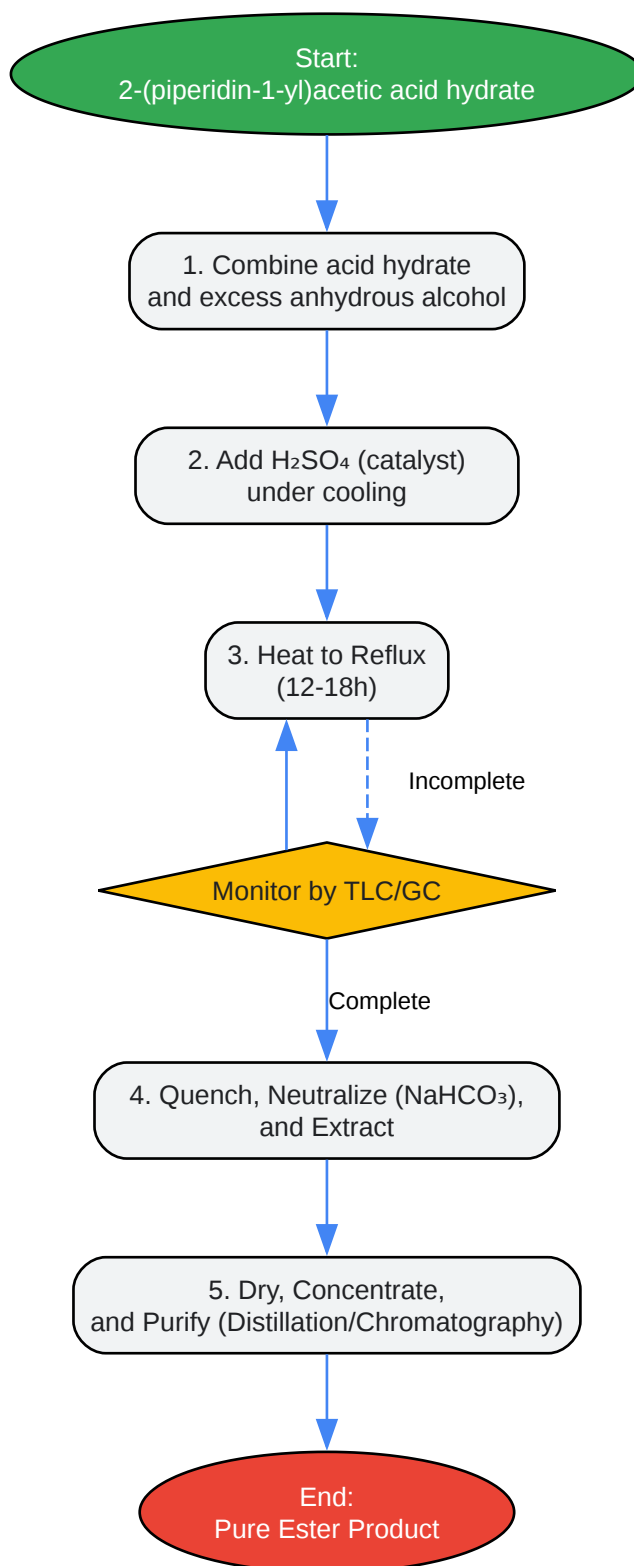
Start:
2-(piperidin-1-yl)acetic acid hydrate

1. Combine acid hydrate and excess anhydrous alcohol

2. Add $H_2SO_4$ (catalyst) under cooling

3. Heat to Reflux (12-18h)

Incomplete

Monitor by TLC/GC

Complete

4. Quench, Neutralize ($NaHCO_3$), and Extract

5. Dry, Concentrate, and Purify (Distillation/Chromatography)

End:
Pure Ester Product